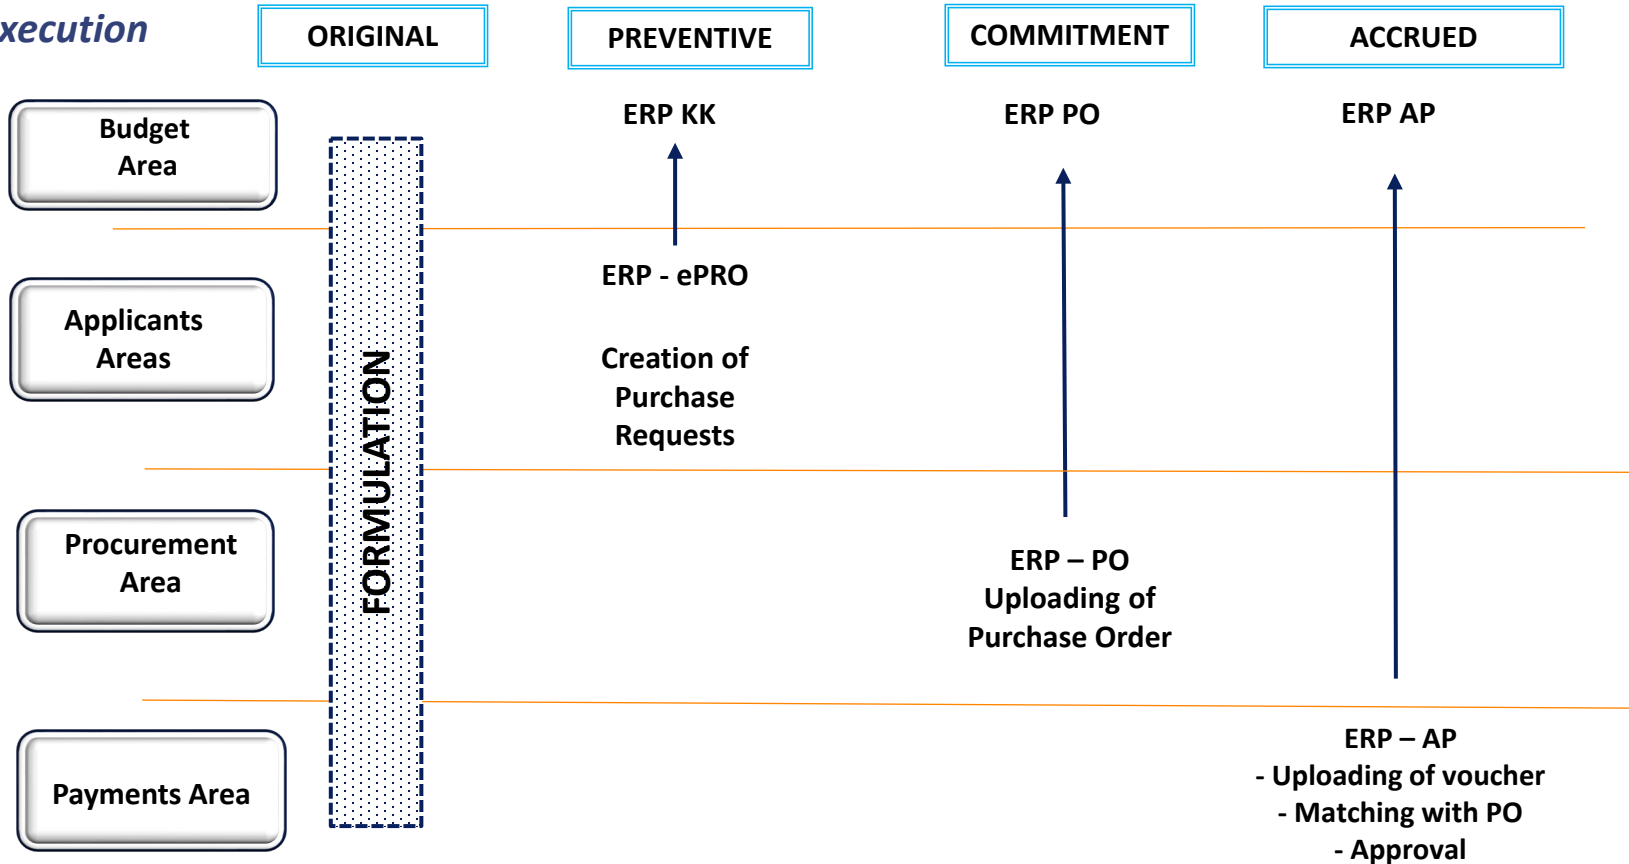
xecution

ORIGINAL

PREVENTIVE

COMMITMENT

ACCRUED

Budget Area

ERP KK

ERP PO

ERP AP

Applicants Areas

FORMULATION

ERP - ePRO

Creation of Purchase Requests

Procurement Area

ERP – PO
Uploading of Purchase Order

Payments Area

ERP – AP
- Uploading of voucher
- Matching with PO
- Approval